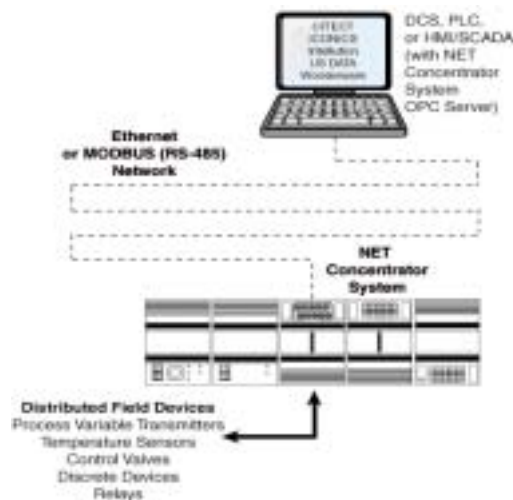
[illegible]
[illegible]
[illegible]
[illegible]
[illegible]

DCS, PLC, or HMI/SCADA (with NET Concentrator System OPC Server)

Ethernet or MODBUS (RS-485) Network

NET Concentrator System

Distributed Field Devices
Process Variable Transmitters
Temperature Sensors
Control Valves
Discrete Devices
Relays